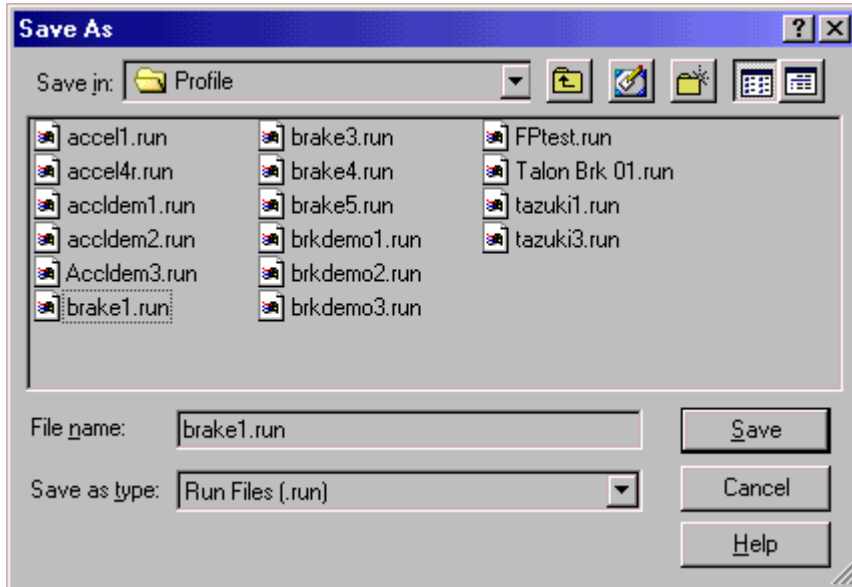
Save As

? X

Save in: Profile

accel1.run
accel4r.run
accldem1.run
accldem2.run
Accldem3.run
brake1.run

brake3.run
brake4.run
brake5.run
brkdemo1.run
brkdemo2.run
brkdemo3.run

FPtest.run
Talon Brk 01.run
tazuki1.run
tazuki3.run

File name: brake1.run

Save

Save as type: Run Files (.run)

Cancel

Help